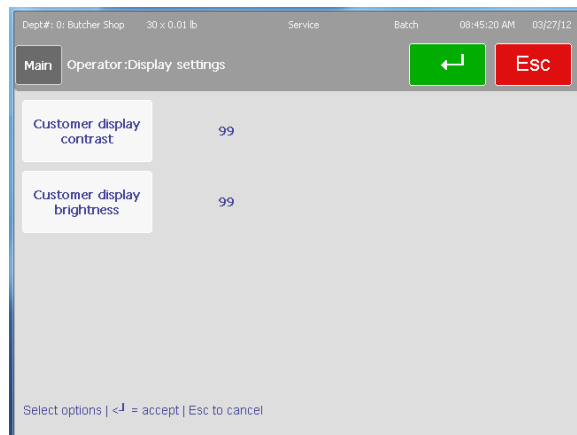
Dept#: 0: Butcher Shop 30 x 0.01 lb Service Batch 08:45:20 AM 03/27/12

Main Operator:Display settings

↵ Esc

Customer display contrast 99

Customer display brightness 99

Select options | <┘ = accept | Esc to cancel